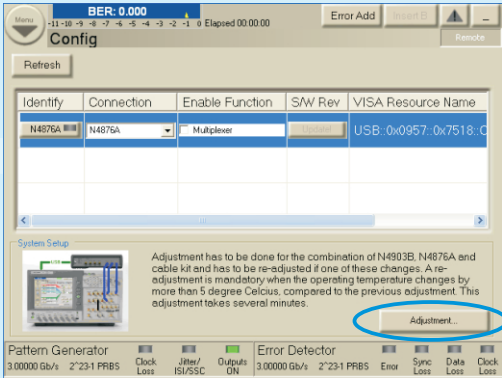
Menu

BER: 0.000

-11 -10 -9 -8 -7 -6 -5 -4 -3 -2 -1 0 Elapsed 00:00:00

Config

Error Add

Insert B

Remote

Refresh

| Identify | Connection | Enable Function | S/W Rev | VISA Resource Name |
|---|---|---|---|---|
| N4876A | N4876A | Multiplexer | Update | USB::0x0957::0x7518::C |

System Setup

Adjustment has to be done for the combination of N4903B, N4876A and cable kit and has to be re-adjusted if one of these changes. A re-adjustment is mandatory when the operating temperature changes by more than 5 degree Celcius, compared to the previous adjustment. This adjustment takes several minutes.

Adjustment...

Pattern Generator
3.00000 Gb/s 2^23-1 PRBS
Clock Loss
Jitter/ ISI/SSC
Outputs ON

Error Detector
3.00000 Gb/s 2^23-1 PRBS
Error
Sync Loss
Data Loss
Clock Loss